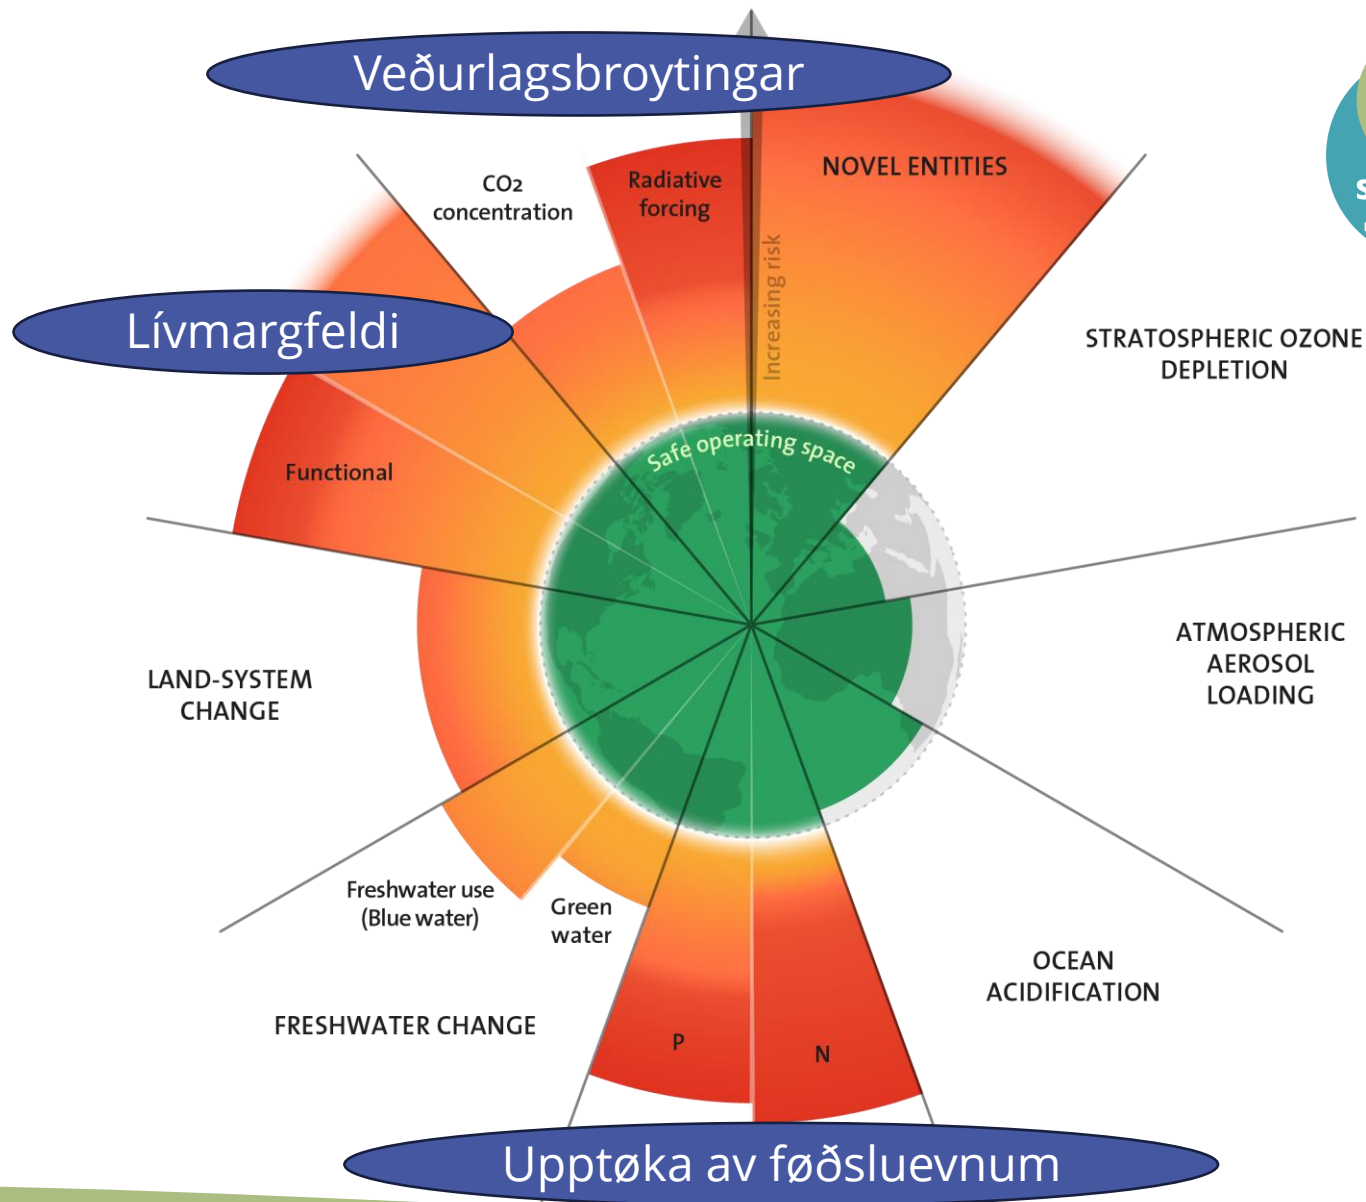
Veðurlagsbroytingar

CO₂ concentration

Radiative forcing

NOVEL ENTITIES

Increasing risk

Lívmargfeldi

STRATOSPHERIC OZONE DEPLETION

Safe operating space

Functional

ATMOSPHERIC AEROSOL LOADING

LAND-SYSTEM CHANGE

Freshwater use (Blue water)

Green water

OCEAN ACIDIFICATION

FRESHWATER CHANGE

P

N

Upptøka av føðsluevnum